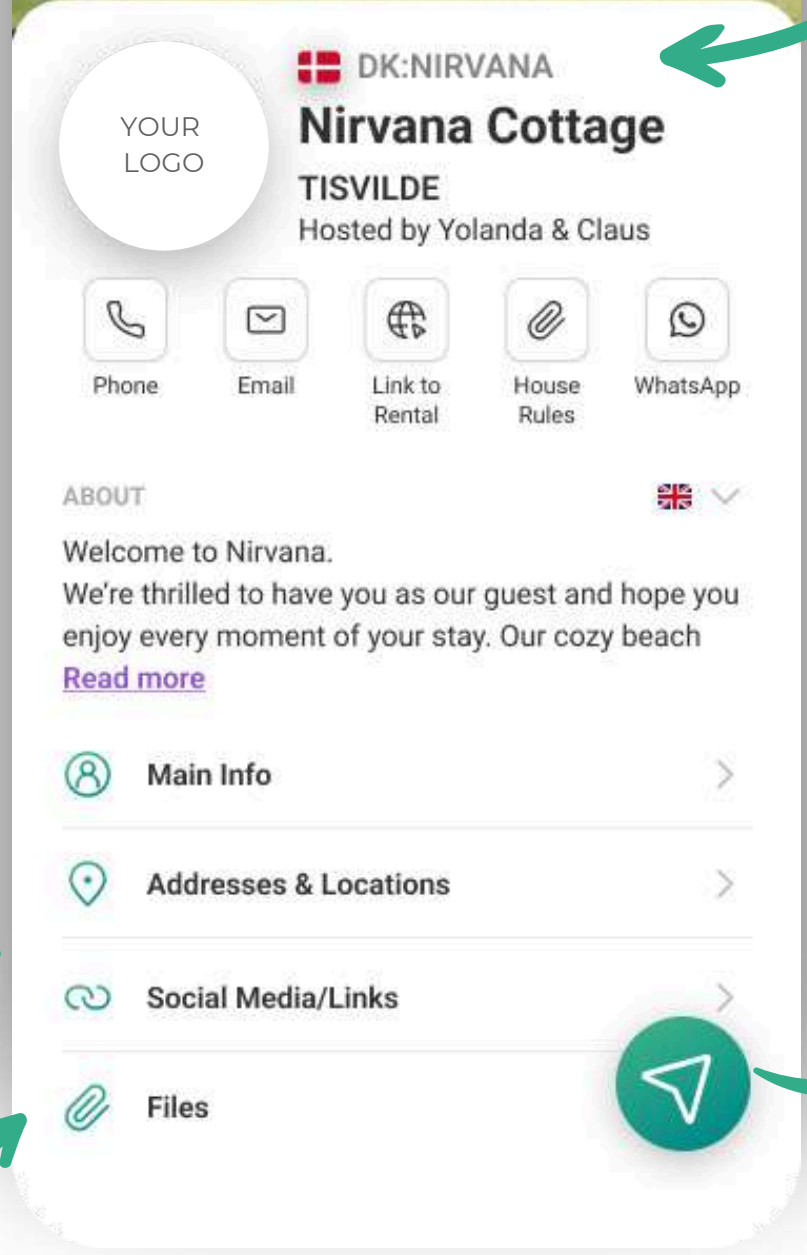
YOUR LOGO

DK:NIRVANA

Nirvana Cottage

TISVILDE

Hosted by Yolanda & Claus

Phone

Email

Link to Rental

House Rules

WhatsApp

ABOUT

Welcome to Nirvana.
We're thrilled to have you as our guest and hope you enjoy every moment of your stay. Our cozy beach

Read more

Main Info

Addresses & Locations

Social Media/Links

Files